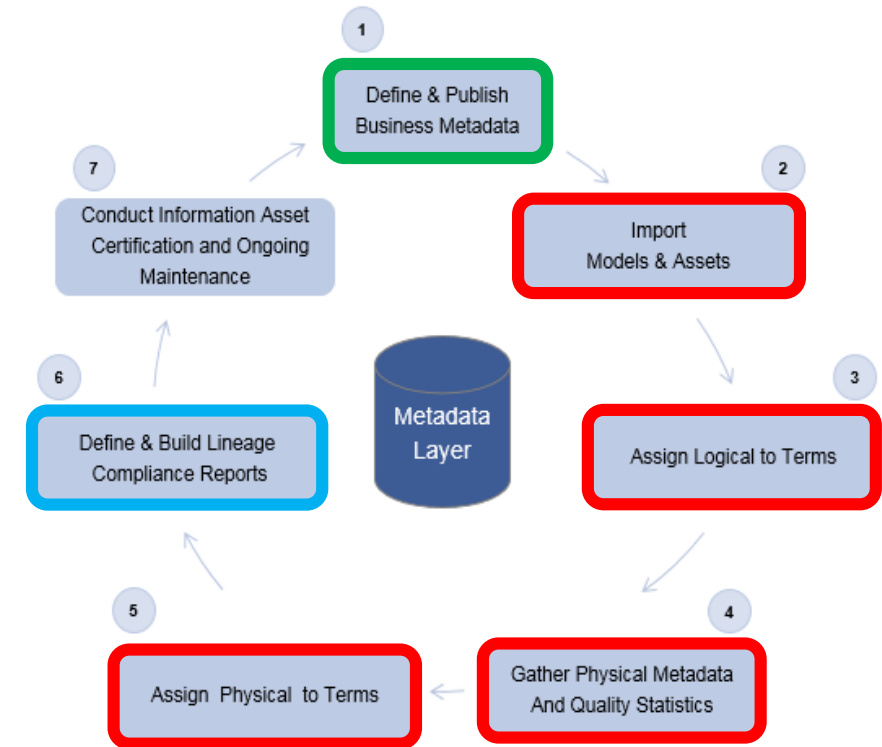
1

Define & Publish Business Metadata

2

Import Models & Assets

3

Assign Logical to Terms

4

Gather Physical Metadata And Quality Statistics

5

Assign Physical to Terms

6

Define & Build Lineage Compliance Reports

7

Conduct Information Asset Certification and Ongoing Maintenance

Metadata Layer